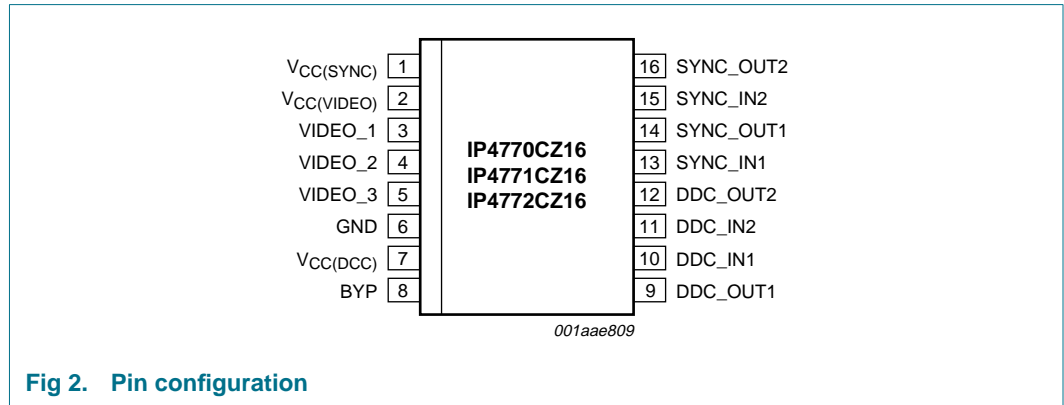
$V_{CC(SYNC)}$ 1
$V_{CC(VIDEO)}$ 2
VIDEO_1 3
VIDEO_2 4
VIDEO_3 5
GND 6
$V_{CC(DCC)}$ 7
BYP 8

IP4770CZ16
IP4771CZ16
IP4772CZ16

16 SYNC_OUT2
15 SYNC_IN2
14 SYNC_OUT1
13 SYNC_IN1
12 DDC_OUT2
11 DDC_IN2
10 DDC_IN1
9 DDC_OUT1

001aae809

Fig 2. Pin configuration